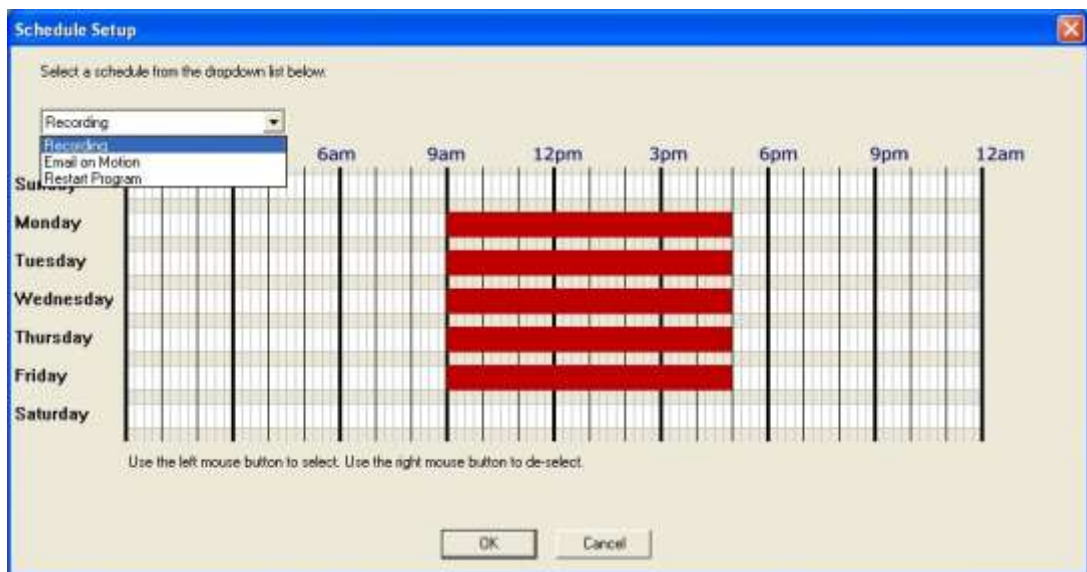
Schedule Setup

Select a schedule from the dropdown list below.

Recording

Recording
Email on Motion
Restart Program

6am 9am 12pm 3pm 6pm 9pm 12am

Su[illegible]
Monday
Tuesday
Wednesday
Thursday
Friday
Saturday

Use the left mouse button to select. Use the right mouse button to de-select.

OK Cancel